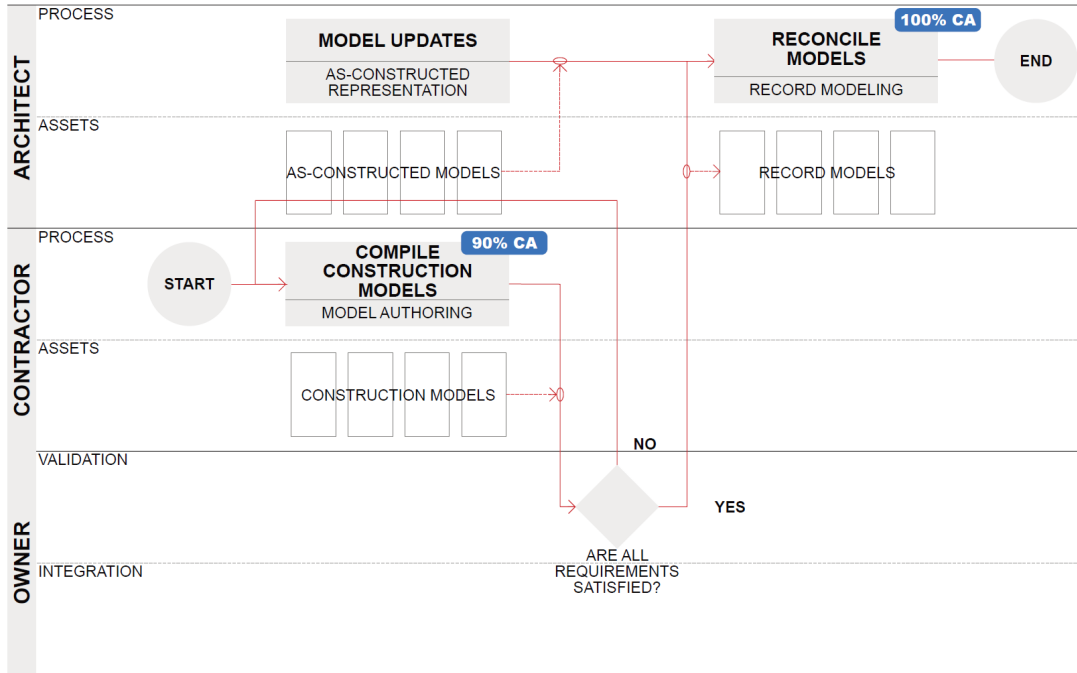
ARCHITECT

PROCESS

MODEL UPDATES

AS-CONSTRUCTED REPRESENTATION

100% CA

RECONCILE MODELS

RECORD MODELING

END

ASSETS

AS-CONSTRUCTED MODELS

RECORD MODELS

CONTRACTOR

PROCESS

START

90% CA

COMPILE CONSTRUCTION MODELS

MODEL AUTHORING

ASSETS

CONSTRUCTION MODELS

NO

OWNER

VALIDATION

YES

ARE ALL REQUIREMENTS SATISFIED?

INTEGRATION